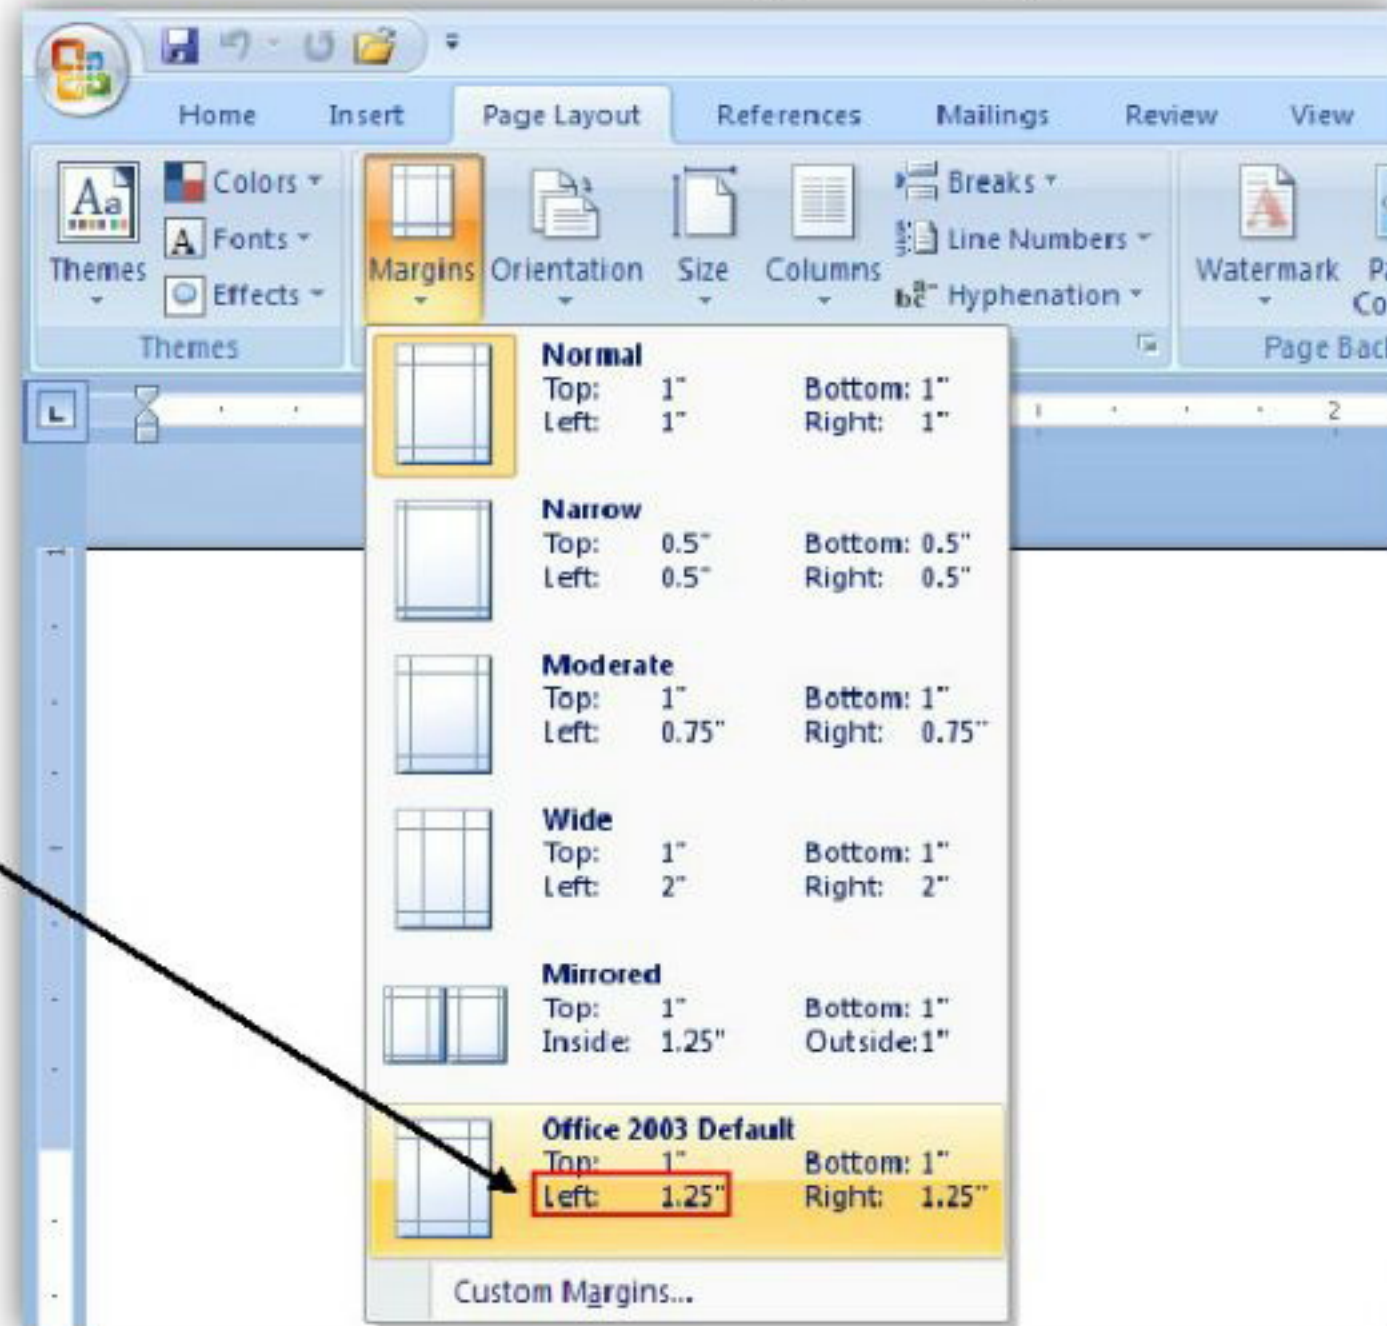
Home Insert Page Layout References Mailings Review View

Themes
Colors
Fonts
Effects
Themes

Margins Orientation Size Columns
Breaks
Line Numbers
Hyphenation

Watermark
Pa
Co
Page Bac

2

Normal
Top: 1" Bottom: 1"
Left: 1" Right: 1"

Narrow
Top: 0.5" Bottom: 0.5"
Left: 0.5" Right: 0.5"

Moderate
Top: 1" Bottom: 1"
Left: 0.75" Right: 0.75"

Wide
Top: 1" Bottom: 1"
Left: 2" Right: 2"

Mirrored
Top: 1" Bottom: 1"
Inside: 1.25" Outside: 1"

Office 2003 Default
Top: 1" Bottom: 1"
Left: 1.25" Right: 1.25"

Custom Margins...